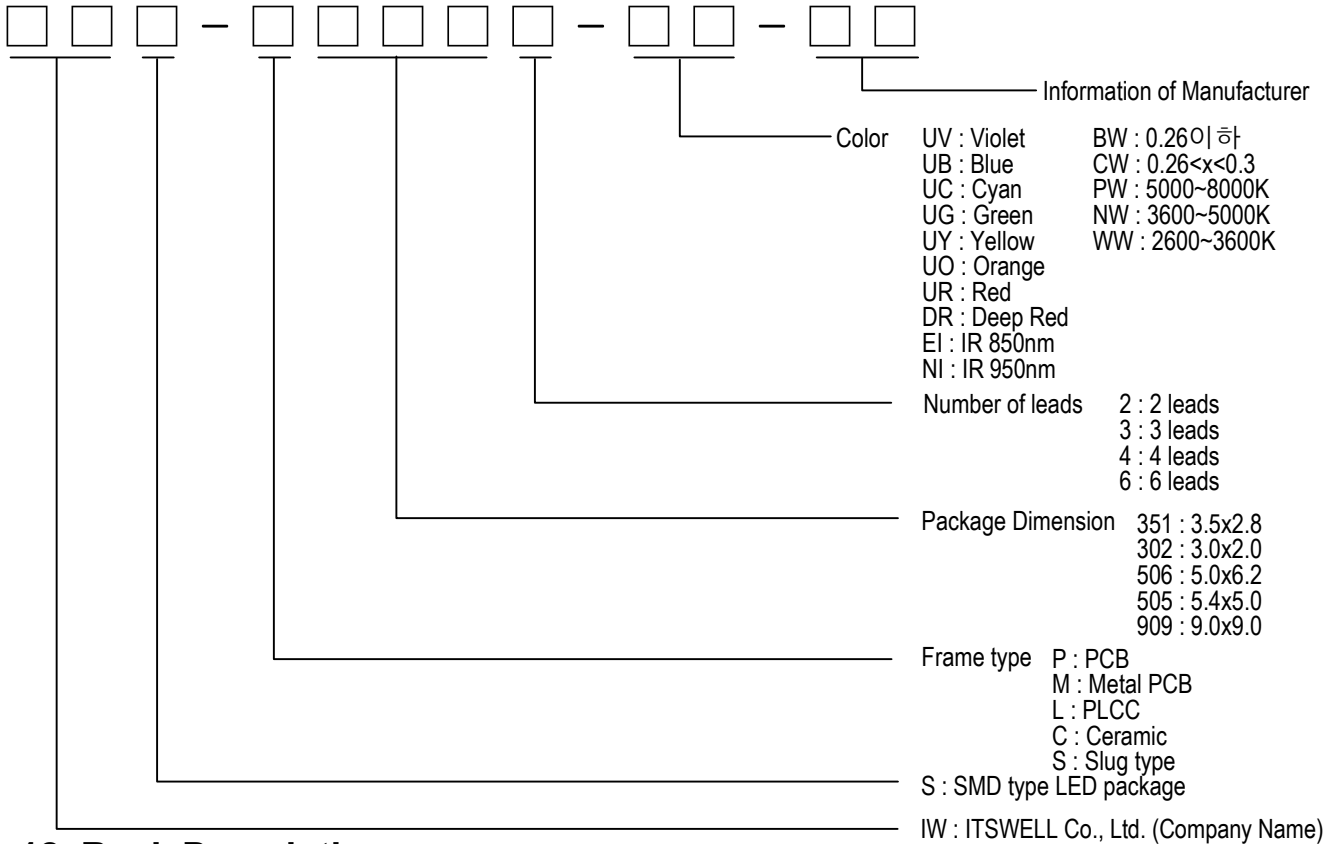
□□□ – □□□□ – □□ – □□

Information of Manufacturer

Color
UV : Violet
UB : Blue
UC : Cyan
UG : Green
UY : Yellow
UO : Orange
UR : Red
DR : Deep Red
EI : IR 850nm
NI : IR 950nm

BW : 0.26이하
CW : 0.26<x<0.3
PW : 5000~8000K
NW : 3600~5000K
WW : 2600~3600K

Number of leads
2 : 2 leads
3 : 3 leads
4 : 4 leads
6 : 6 leads

Package Dimension
351 : 3.5x2.8
302 : 3.0x2.0
506 : 5.0x6.2
505 : 5.4x5.0
909 : 9.0x9.0

Frame type
P : PCB
M : Metal PCB
L : PLCC
C : Ceramic
S : Slug type

S : SMD type LED package

IW : ITSWELL Co., Ltd. (Company Name)

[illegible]